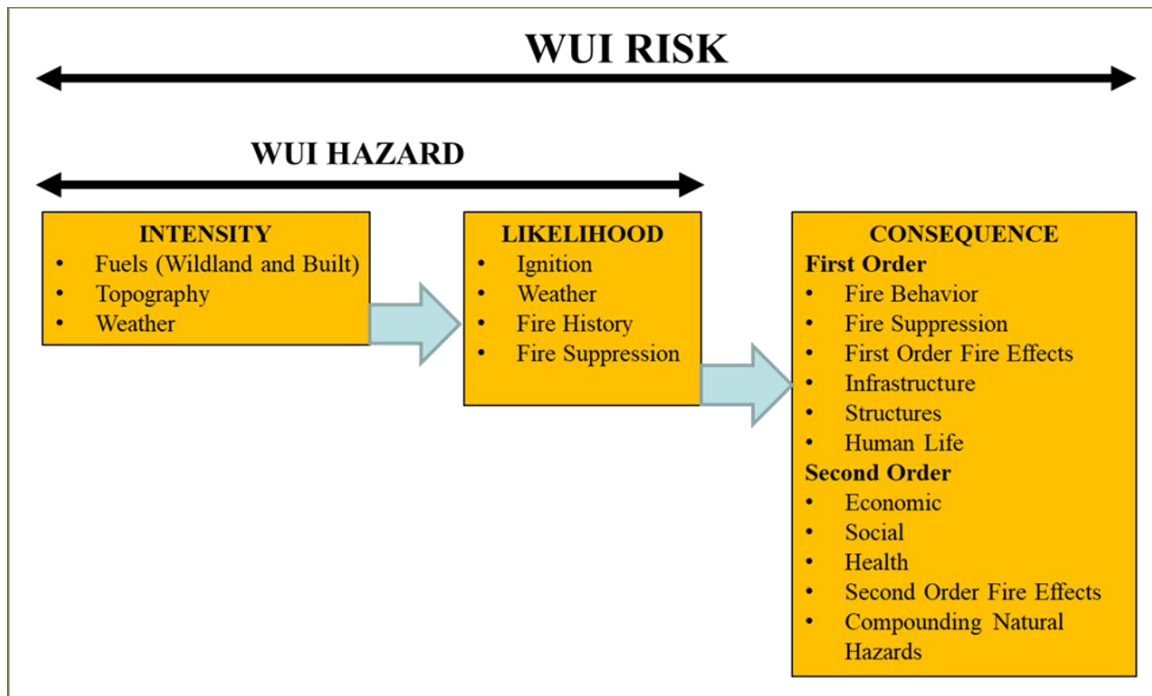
WUI RISK

WUI HAZARD

INTENSITY
- Fuels (Wildland and Built)
- Topography
- Weather

LIKELIHOOD
- Ignition
- Weather
- Fire History
- Fire Suppression

CONSEQUENCE
First Order
- Fire Behavior
- Fire Suppression
- First Order Fire Effects
- Infrastructure
- Structures
- Human Life
Second Order
- Economic
- Social
- Health
- Second Order Fire Effects
- Compounding Natural Hazards